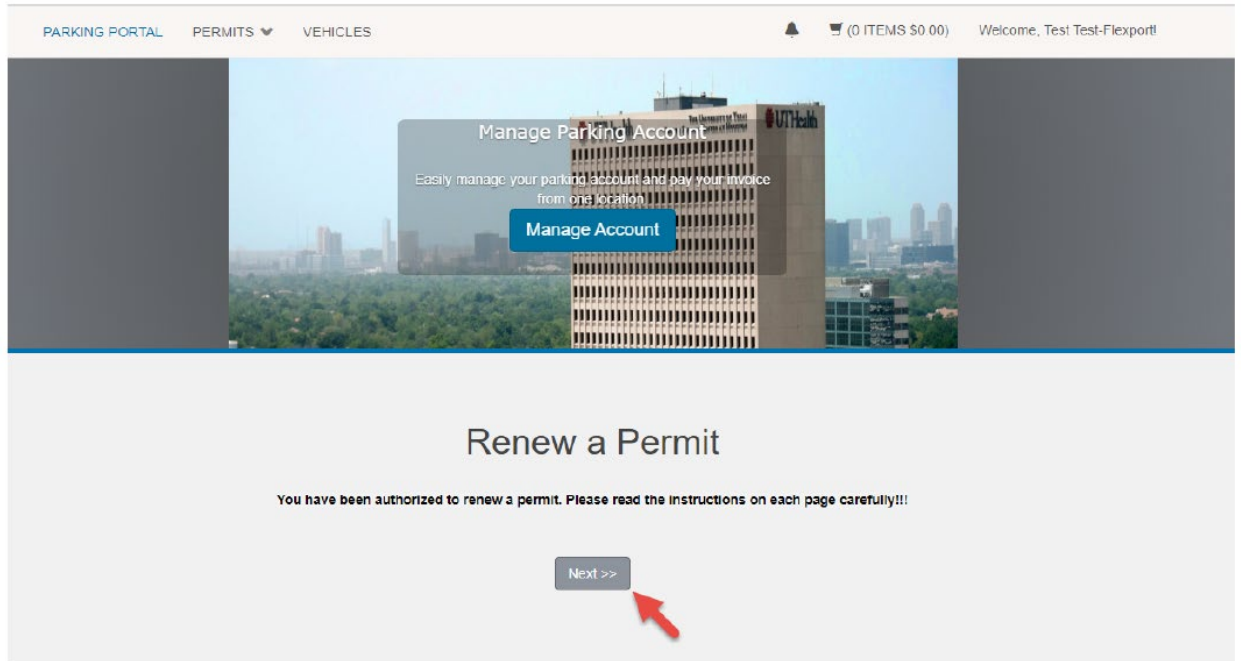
PARKING PORTAL PERMITS VEHICLES

(0 ITEMS $0.00) Welcome, Test Test-Flexport!

UTHealth

Manage Parking Account

Easily manage your parking account and pay your invoice from one location

Manage Account

Renew a Permit

You have been authorized to renew a permit. Please read the instructions on each page carefully!!!

Next >>